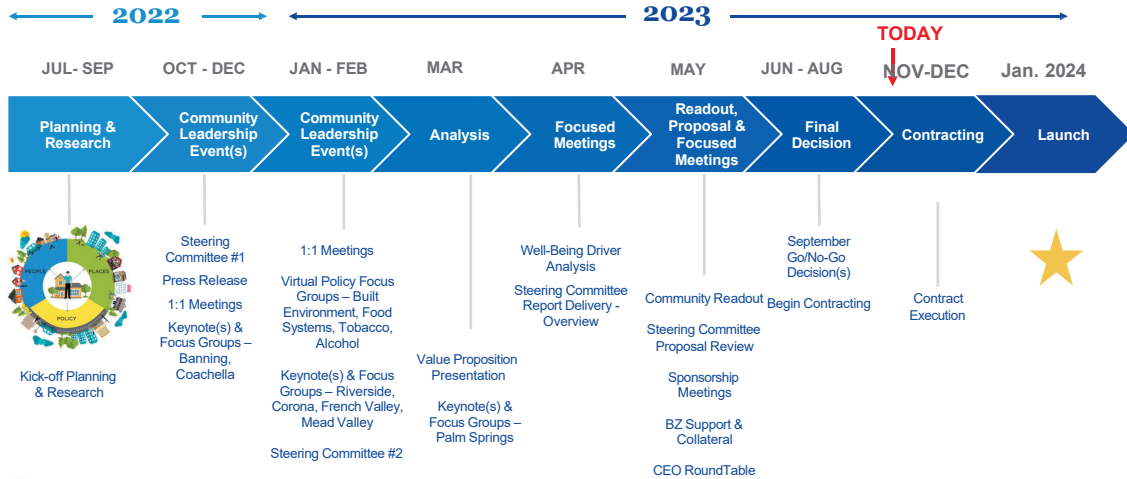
2022

2023

TODAY

JUL- SEP

OCT - DEC

JAN - FEB

MAR

APR

MAY

JUN - AUG

NOV-DEC

Jan. 2024

Planning & Research

Community Leadership Event(s)

Community Leadership Event(s)

Analysis

Focused Meetings

Readout, Proposal & Focused Meetings

Final Decision

Contracting

Launch

PEOPLE

PLACES

POLICY

Kick-off Planning & Research

Steering Committee #1

Press Release

1:1 Meetings

Keynote(s) & Focus Groups – Banning, Coachella

1:1 Meetings

Virtual Policy Focus Groups – Built Environment, Food Systems, Tobacco, Alcohol

Keynote(s) & Focus Groups – Riverside, Corona, French Valley, Mead Valley

Steering Committee #2

Value Proposition Presentation

Keynote(s) & Focus Groups – Palm Springs

Well-Being Driver Analysis

Steering Committee Report Delivery - Overview

Community Readout

Steering Committee Proposal Review

Sponsorship Meetings

BZ Support & Collateral

CEO RoundTable

September Go/No-Go Decision(s)

Begin Contracting

Contract Execution